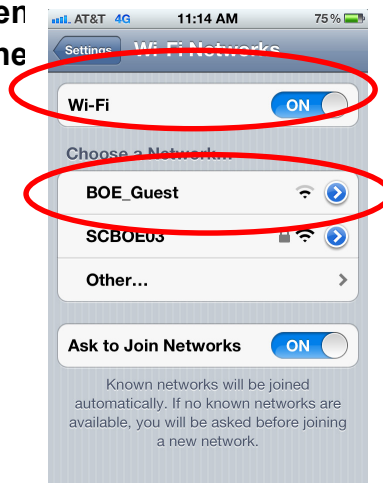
en
he

AT&T 4G 11:14 AM 75 %

Settings Wi-Fi Networks

Wi-Fi ON

Choose a Network...

BOE_Guest

SCBOE03

Other...

Ask to Join Networks ON

Known networks will be joined automatically. If no known networks are available, you will be asked before joining a new network.